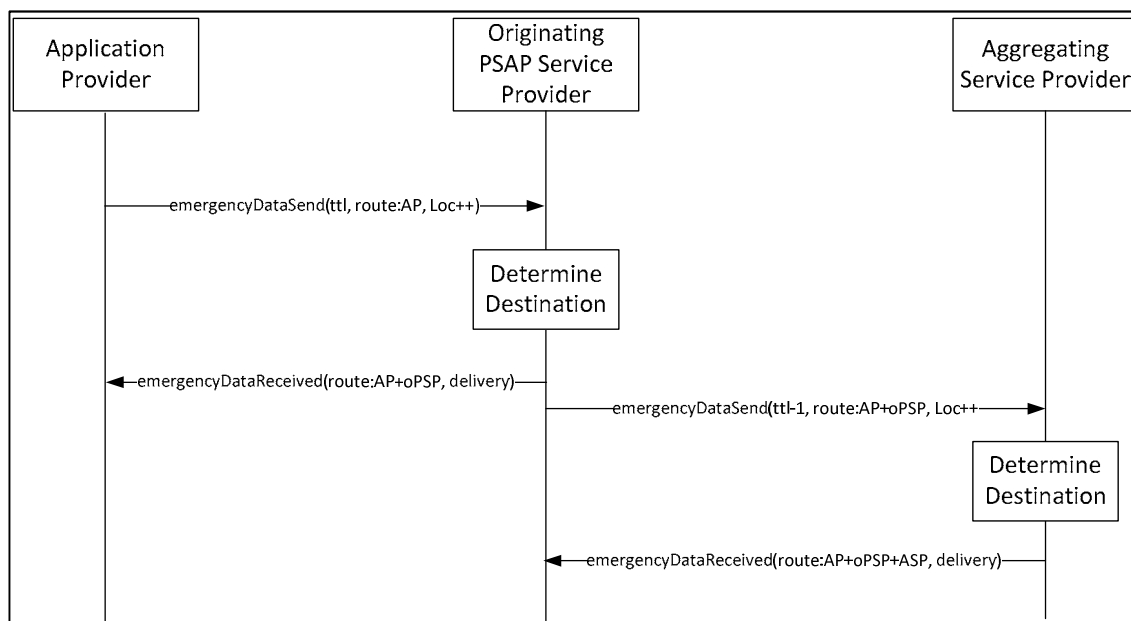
Application Provider

Originating PSAP Service Provider

Aggregating Service Provider

emergencyDataSend(ttl, route:AP, Loc++)

Determine Destination

emergencyDataReceived(route:AP+oPSP, delivery)

emergencyDataSend(ttl-1, route:AP+oPSP, Loc++

Determine Destination

emergencyDataReceived(route:AP+oPSP+ASP, delivery)